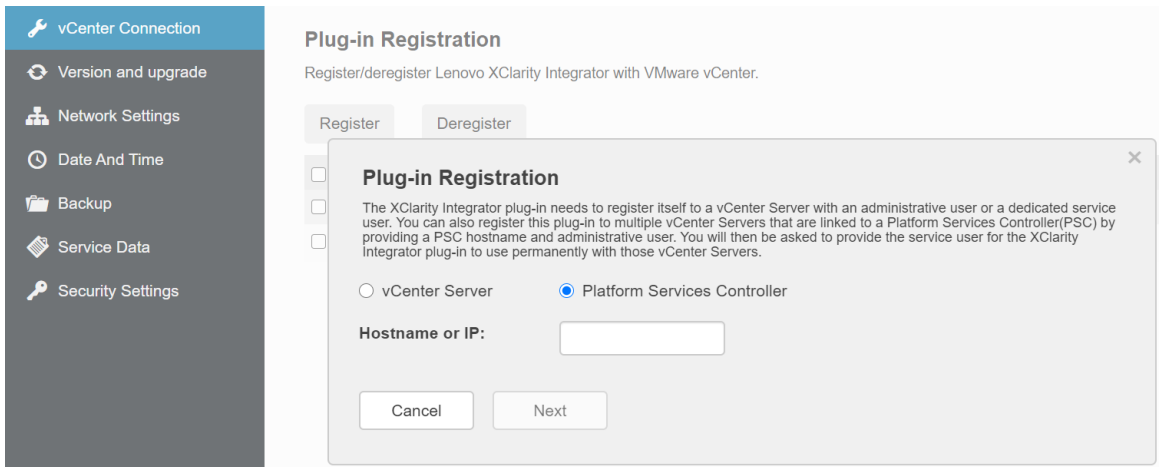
vCenter Connection
Version and upgrade
Network Settings
Date And Time
Backup
Service Data
Security Settings

Plug-in Registration

Register/deregister Lenovo XClarity Integrator with VMware vCenter.

Register
Deregister

×

Plug-in Registration

The XClarity Integrator plug-in needs to register itself to a vCenter Server with an administrative user or a dedicated service user. You can also register this plug-in to multiple vCenter Servers that are linked to a Platform Services Controller(PSC) by providing a PSC hostname and administrative user. You will then be asked to provide the service user for the XClarity Integrator plug-in to use permanently with those vCenter Servers.

vCenter Server
Platform Services Controller

Hostname or IP:

Cancel
Next